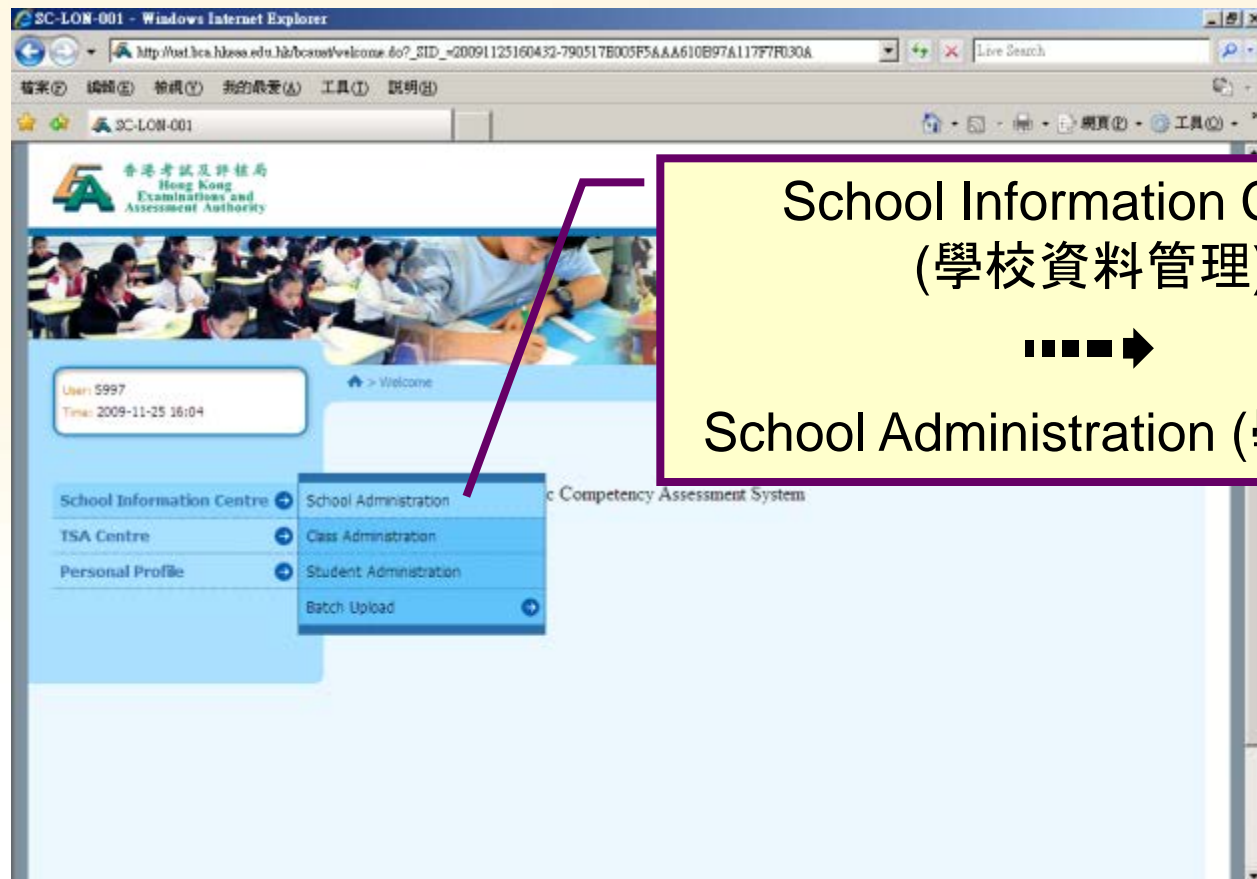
SC-LON-001 - Windows Internet Explorer

http://ust.bca.hkeaa.edu.hk/bcaust/welcome.do?_SID_=20091125160432-790517B005F5AAA610B97A117F7F030A

Live Search

檔案(F) 編輯(E) 檢視(V) 我的最愛(A) 工具(T) 說明(H)

SC-LON-001

網頁(P) 工具(O)

香港考試及評核局 Hong Kong Examinations and Assessment Authority

School Information C
(學校資料管理

School Administration (

User: S997
Time: 2009-11-25 16:04

> Welcome

c Competency Assessment System

School Information Centre
TSA Centre
Personal Profile

School Administration
Class Administration
Student Administration
Batch Upload